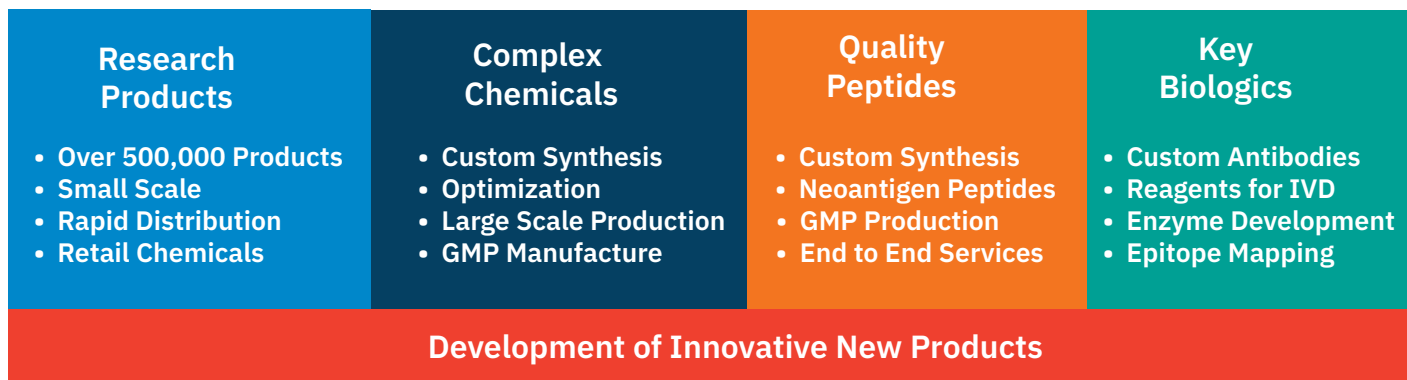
Research Products

- Over 500,000 Products
- Small Scale
- Rapid Distribution
- Retail Chemicals

Complex Chemicals

- Custom Synthesis
- Optimization
- Large Scale Production
- GMP Manufacture

Quality Peptides

- Custom Synthesis
- Neoantigen Peptides
- GMP Production
- End to End Services

Key Biologics

- Custom Antibodies
- Reagents for IVD
- Enzyme Development
- Epitope Mapping

Development of Innovative New Products